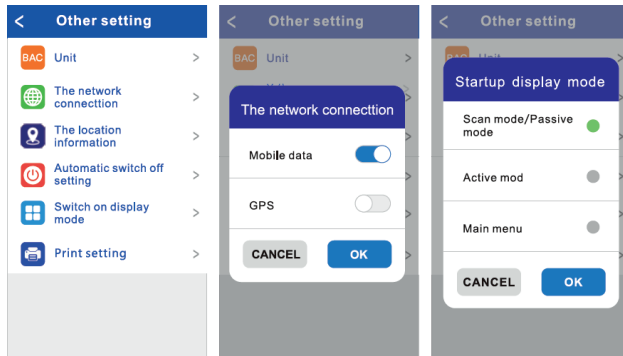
< Other setting

BAC Unit >

The network connecttion >

The location information >

Automatic switch off setting >

Switch on display mode >

Print setting >

< Other setting

BAC Unit >

The network connecttion

Mobile data

GPS

CANCEL OK

< Other setting

BAC Unit >

Startup display mode

Scan mode/Passive mode

Active mod

Main menu

CANCEL OK